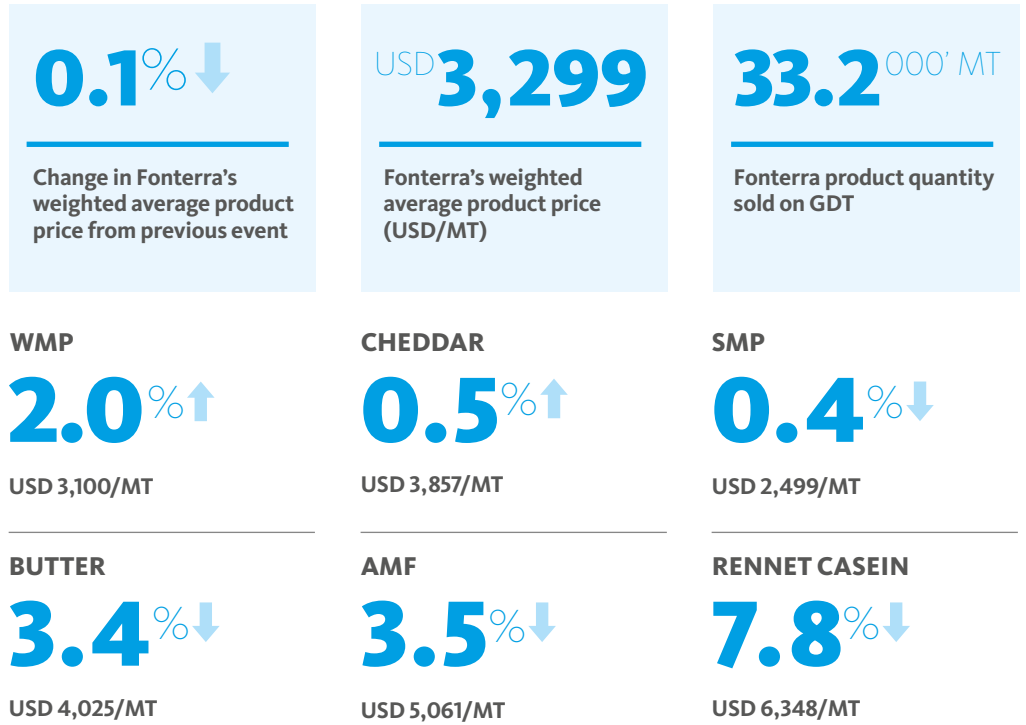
0.1%

Change in Fonterra's weighted average product price from previous event

USD3,299

Fonterra's weighted average product price (USD/MT)

33.2000' MT

Fonterra product quantity sold on GDT

WMP

2.0%

USD 3,100/MT

CHEDDAR

0.5%

USD 3,857/MT

SMP

0.4%

USD 2,499/MT

BUTTER

3.4%

USD 4,025/MT

AMF

3.5%

USD 5,061/MT

RENNET CASEIN

7.8%

USD 6,348/MT